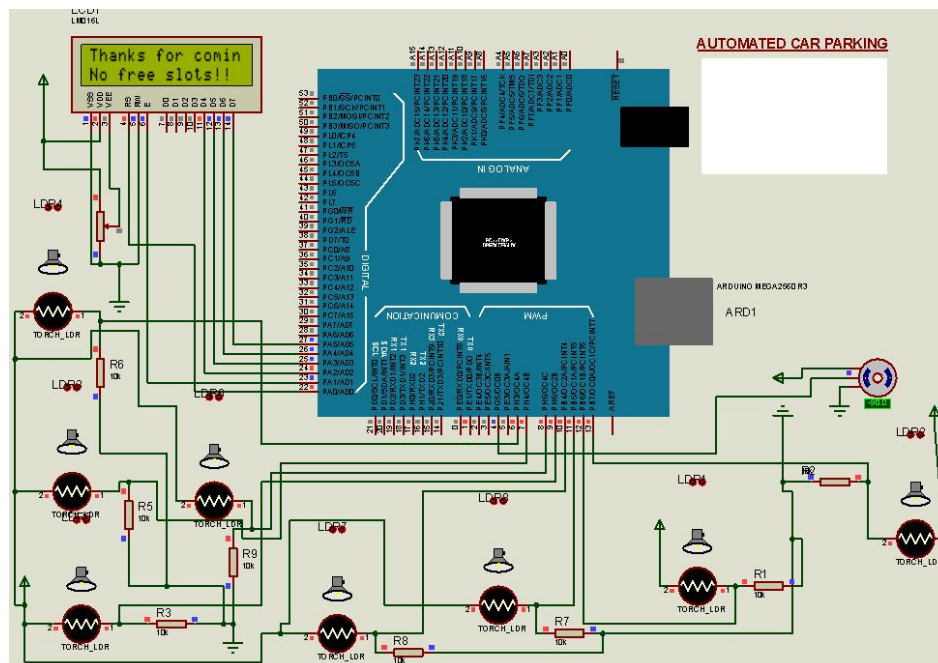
LCD1
LM016L

Thanks for comin
No free slots!!

VSS VDD VEE RS RW E D0 D1 D2 D3 D4 D5 D6 D7

AUTOMATED CAR PARKING

ANALOG IN

DIGITAL

COMMUNICATION

PWM

ARDUINO MEGA2560 R3

ARD1

AREF

RESET

LDR4

TORCH_LDR

R6
10k

LDR3

LDR6

R5
10k

TORCH_LDR

TORCH_LDR

R9
10k

LDR8

LDR7

R3
10k

TORCH_LDR

TORCH_LDR

R8
10k

TORCH_LDR

R7
10k

LDR1

R2

R1
10k

TORCH_LDR

LDR2

TORCH_LDR

52
51
50
49
48
47
46
45
44
43
42
41
40
39
38
37
36
35
34
33
32
31
30
29
28
27
26
25
24
23
22

PB0/SS/PCINT0
PB1/SCK/PCINT1
PB2/MOSI/PCINT2
PB3/MISO/PCINT3
PL0/ICP4
PL1/ICP5
PL2/T5
PL3/OC5A
PL4/OC5B
PL5/OC5C
PL6
PL7
PG0/WR
PG1/RD
PG2/ALE
PD7/T0
PC0/A8
PC1/A9
PC2/A10
PC3/A11
PC4/A12
PC5/A13
PC6/A14
PC7/A15
PA7/AD7
PA6/AD6
PA5/AD5
PA4/AD4
PA3/AD3
PA2/AD2
PA1/AD1
PA0/AD0